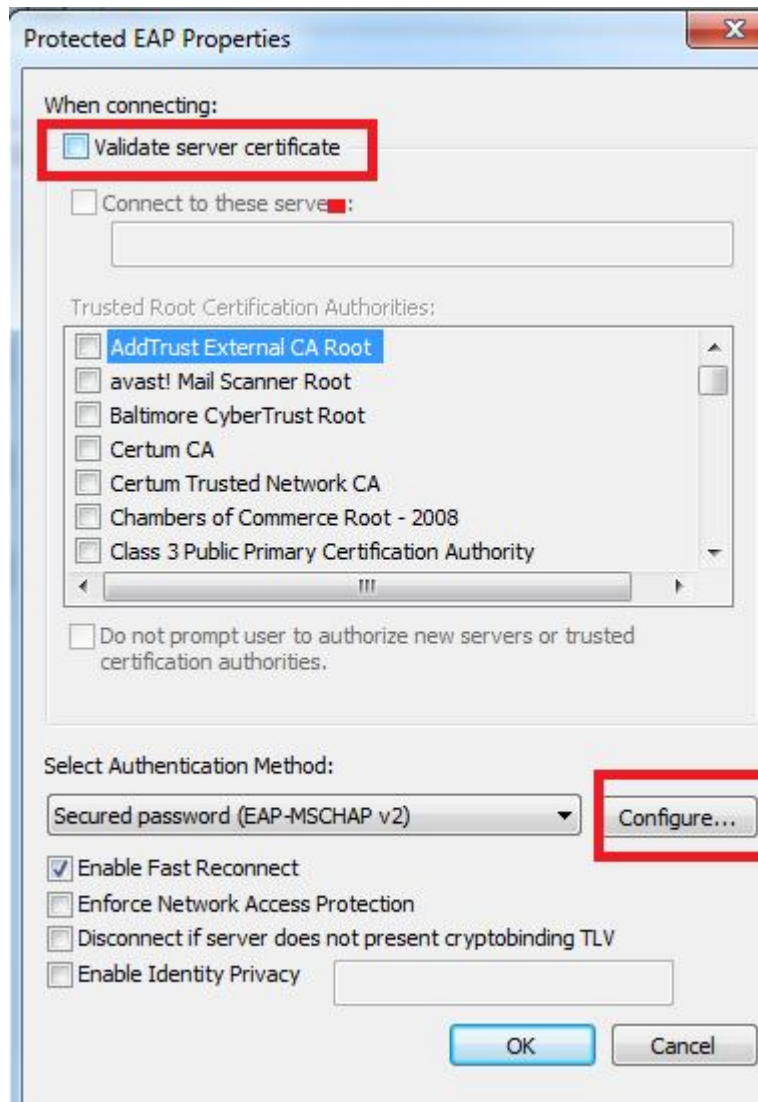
Protected EAP Properties

When connecting:

Validate server certificate

Connect to these serve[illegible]:

Trusted Root Certification Authorities:

AddTrust External CA Root
avast! Mail Scanner Root
Baltimore CyberTrust Root
Certum CA
Certum Trusted Network CA
Chambers of Commerce Root - 2008
Class 3 Public Primary Certification Authority

Do not prompt user to authorize new servers or trusted certification authorities.

Select Authentication Method:

Secured password (EAP-MSCHAP v2)

Configure...

Enable Fast Reconnect
Enforce Network Access Protection
Disconnect if server does not present cryptobinding TLV
Enable Identity Privacy

OK
Cancel